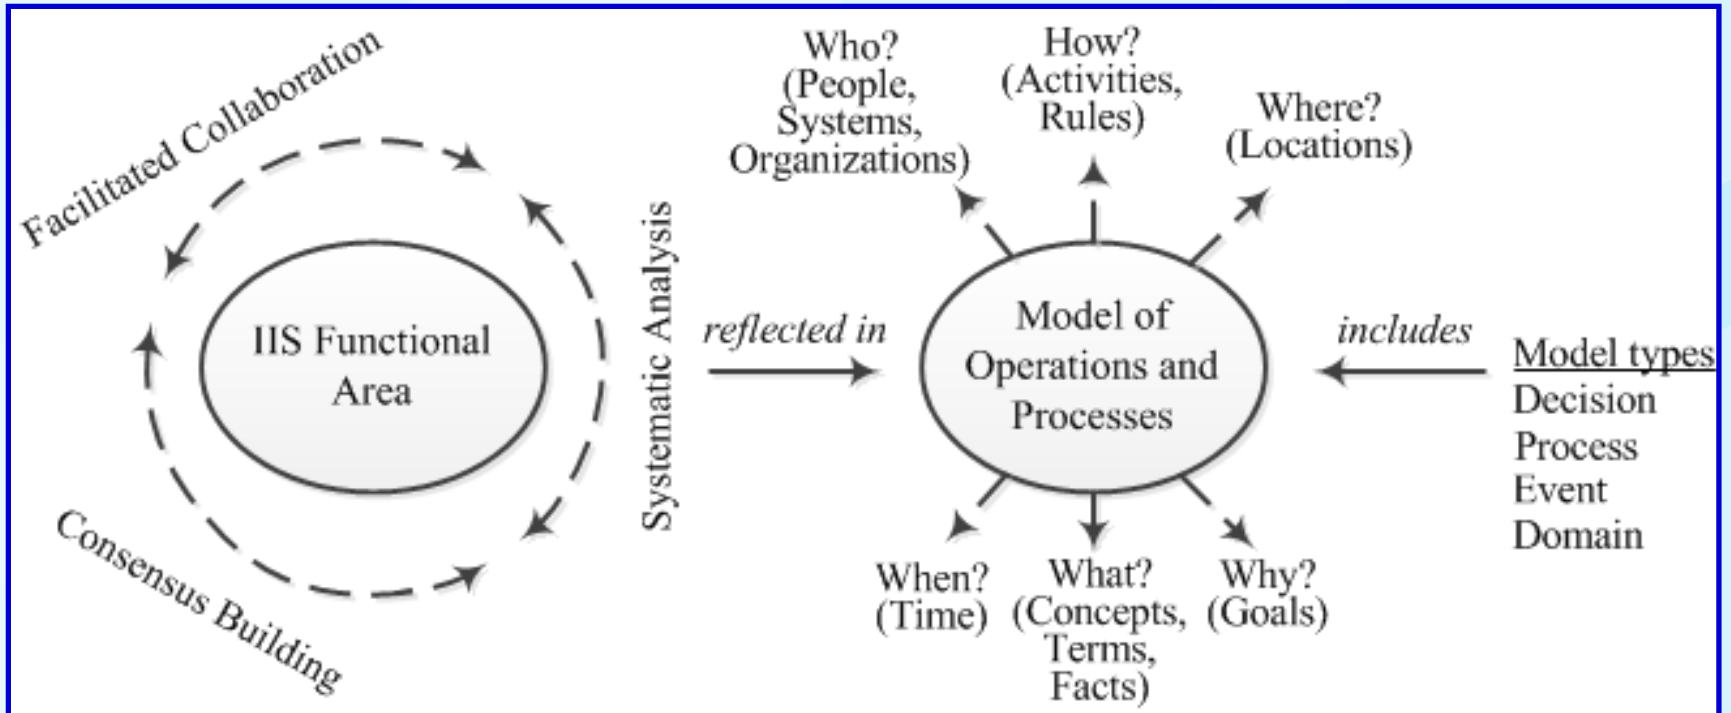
Facilitated Collaboration

IIS Functional Area

Consensus Building

Systematic Analysis

reflected in

Who? (People, Systems, Organizations)

How? (Activities, Rules)

Where? (Locations)

Model of Operations and Processes

When? (Time)

What? (Concepts, Terms, Facts)

Why? (Goals)

includes

Model types
Decision
Process
Event
Domain